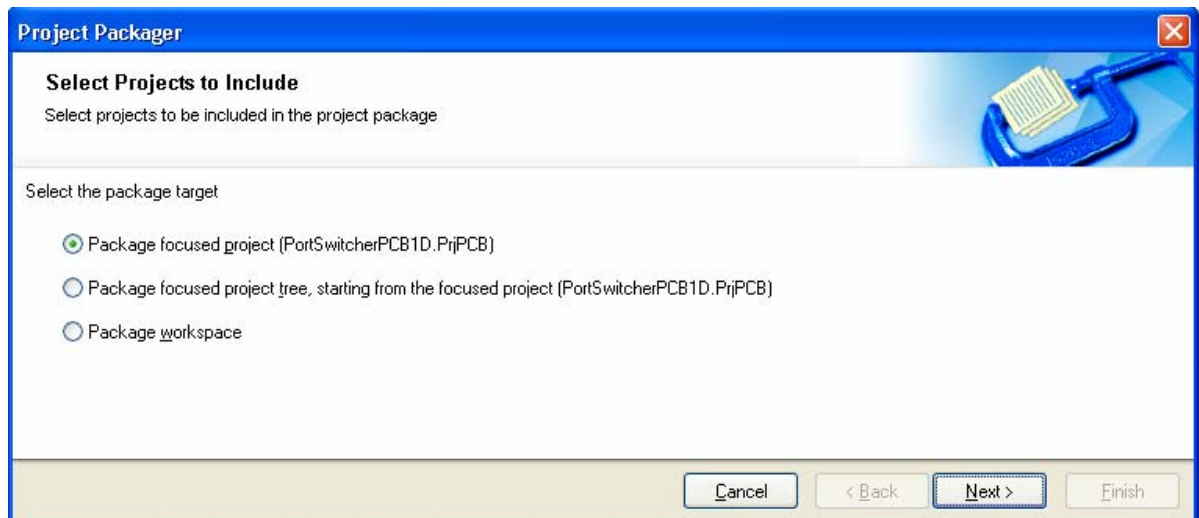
Project Packager

Select Projects to Include

Select projects to be included in the project package

Select the package target

Package focused project (PortSwitcherPCB1D.PrjPCB)

Package focused project tree, starting from the focused project (PortSwitcherPCB1D.PrjPCB)

Package workspace

Cancel

< Back

Next >

Finish